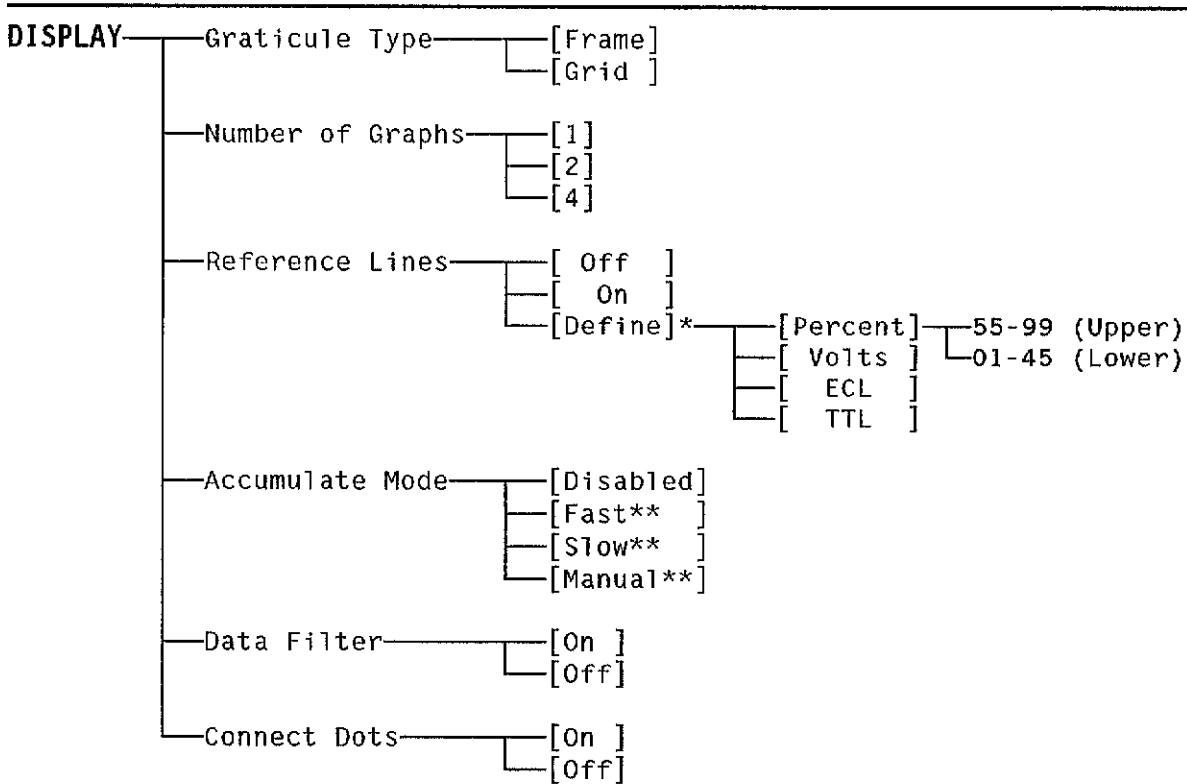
DISPLAY

Graticule Type
[Frame]
[Grid ]

Number of Graphs
[1]
[2]
[4]

Reference Lines
[ Off ]
[ On ]
[Define]*
[Percent]
55-99 (Upper)
01-45 (Lower)
[ Volts ]
[ ECL ]
[ TTL ]

Accumulate Mode
[Disabled]
[Fast** ]
[Slow** ]
[Manual**]

Data Filter
[On ]
[Off]

Connect Dots
[On ]
[Off]